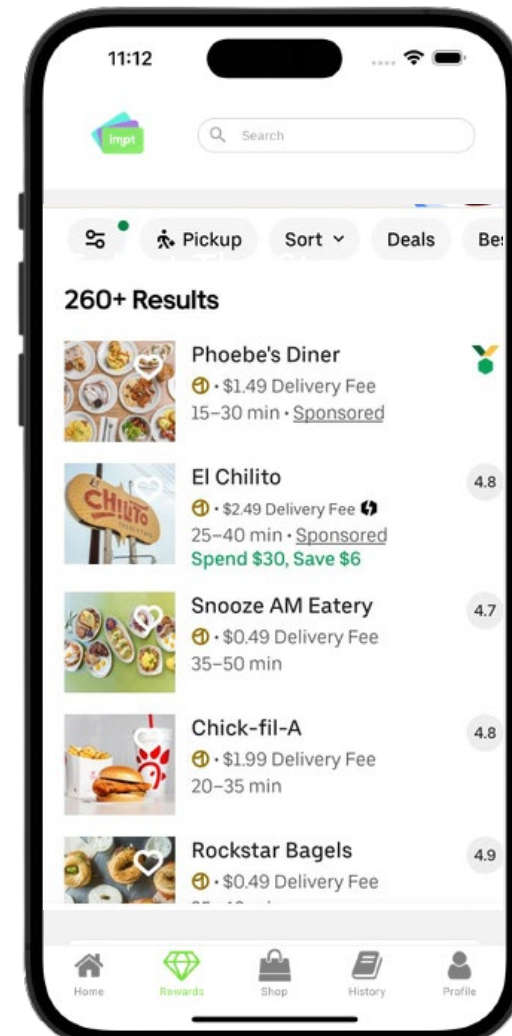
11:12

Impt

Search

Pickup Sort Deals Be

260+ Results

Phoebe's Diner
• $1.49 Delivery Fee
15–30 min • Sponsored

El Chilito
• $2.49 Delivery Fee
25–40 min • Sponsored
Spend $30, Save $6
4.8

CHILITO

Snooze AM Eatery
• $0.49 Delivery Fee
35–50 min
4.7

Chick-fil-A
• $1.99 Delivery Fee
20–35 min
4.8

Rockstar Bagels
• $0.49 Delivery Fee
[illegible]
4.9

Home Rewards Shop History Profile